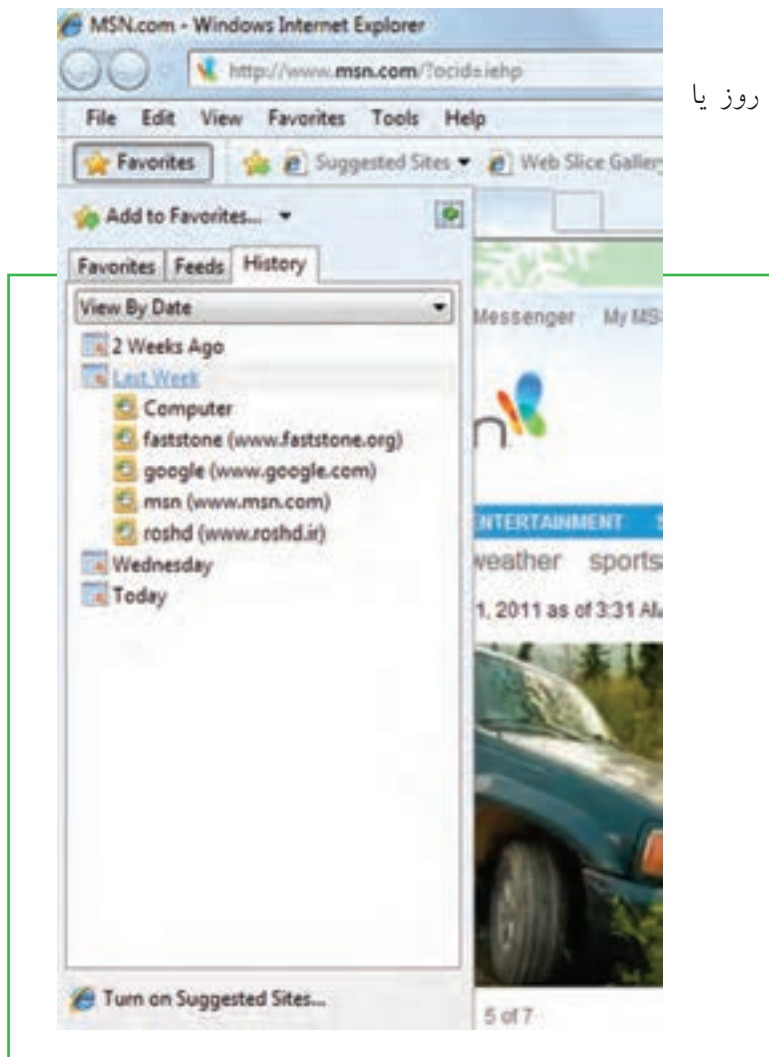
MSN.com - Windows Internet Explorer

http://www.msn.com/?ocid=iehp

روز یا

File Edit View Favorites Tools Help

Favorites

Suggested Sites ▾ Web Slice Galler

Add to Favorites... ▾

Favorites Feeds History

View By Date

2 Weeks Ago

Last Week

Computer

faststone (www.faststone.org)

google (www.google.com)

msn (www.msn.com)

roshd (www.roshd.ir)

Wednesday

Today

Messenger My MS

ENTERTAINMENT

weather sports

1, 2011 as of 3:31 A

Turn on Suggested Sites...

5 of 7